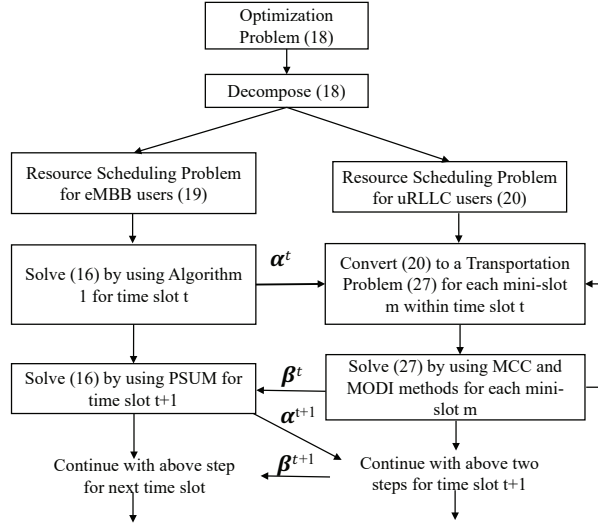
Optimization Problem (18)

Decompose (18)

Resource Scheduling Problem for eMBB users (19)

Resource Scheduling Problem for uRLLC users (20)

Solve (16) by using Algorithm 1 for time slot t

$\boldsymbol{\alpha}^t$

Convert (20) to a Transportation Problem (27) for each mini-slot m within time slot t

Solve (16) by using PSUM for time slot t+1

$\boldsymbol{\beta}^t$

Solve (27) by using MCC and MODI methods for each mini-slot m

$\boldsymbol{\alpha}^{t+1}$

$\boldsymbol{\beta}^{t+1}$

Continue with above step for next time slot

Continue with above two steps for time slot t+1